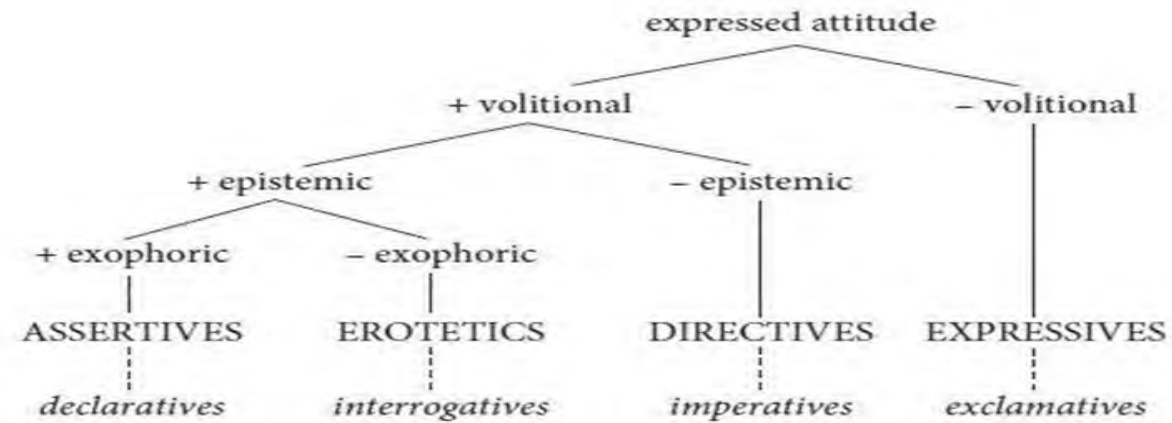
expressed attitude

+ volitional

– volitional

+ epistemic

– epistemic

+ exophoric

– exophoric

ASSERTIVES

EROTETICS

DIRECTIVES

EXPRESSIVES

*declaratives*

*interrogatives*

*imperatives*

*exclamatives*